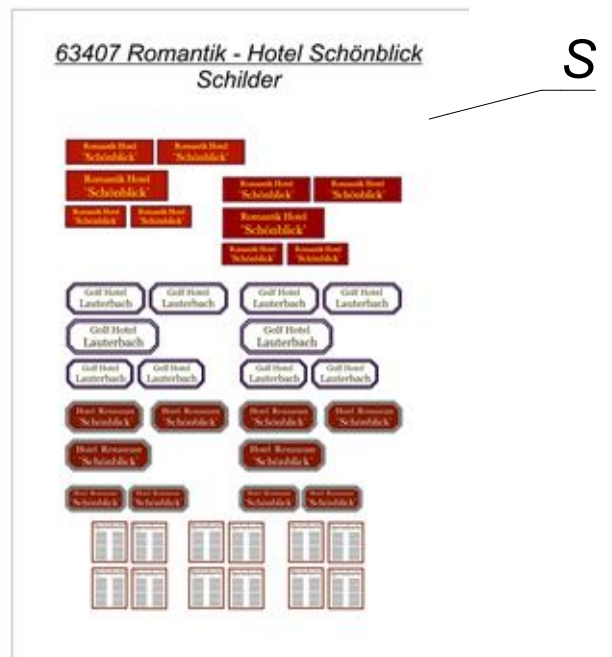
63407 Romantik - Hotel Schönblick
Schilder

S

Romantik Hotel 'Schönblick'
Romantik Hotel 'Schönblick'
Romantik Hotel 'Schönblick'
Romantik Hotel 'Schönblick'
Romantik Hotel 'Schönblick'
Romantik Hotel 'Schönblick'
Romantik Hotel 'Schönblick'
Romantik Hotel 'Schönblick'
Romantik Hotel 'Schönblick'
Romantik Hotel 'Schönblick'

Golf Hotel Lauterbach
Golf Hotel Lauterbach
Golf Hotel Lauterbach
Golf Hotel Lauterbach
Golf Hotel Lauterbach
Golf Hotel Lauterbach
Golf Hotel Lauterbach
Golf Hotel Lauterbach
Golf Hotel Lauterbach
Golf Hotel Lauterbach

Hotel Restaurant 'Schönblick'
Hotel Restaurant 'Schönblick'
Hotel Restaurant 'Schönblick'
Hotel Restaurant 'Schönblick'
Hotel Restaurant 'Schönblick'
Hotel Restaurant 'Schönblick'
Hotel Restaurant 'Schönblick'
Hotel Restaurant 'Schönblick'
Hotel Restaurant 'Schönblick'
Hotel Restaurant 'Schönblick'